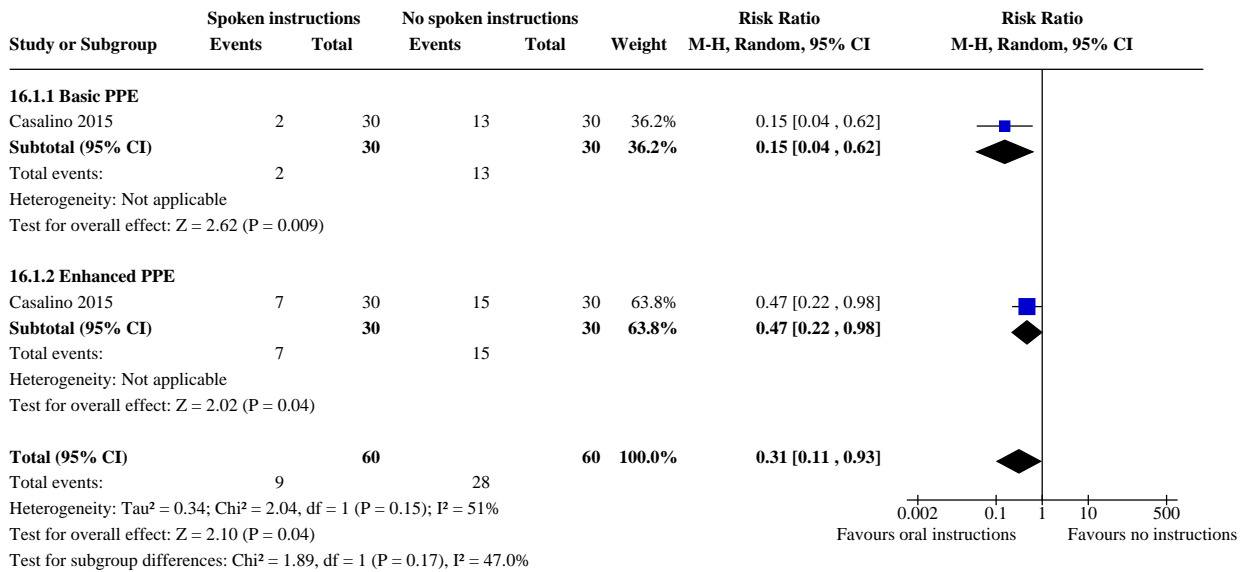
| Study or Subgroup | Spoken instructions Events | Spoken instructions Total | No spoken instructions Events | No spoken instructions Total | Weight | Risk Ratio M-H, Random, 95% CI |
|---|---|---|---|---|---|---|
| **16.1.1 Basic PPE** | | | | | | |
| Casalino 2015 | 2 | 30 | 13 | 30 | 36.2% | 0.15 [0.04 , 0.62] |
| **Subtotal (95% CI)** | | **30** | | **30** | **36.2%** | **0.15 [0.04 , 0.62]** |
| Total events: | 2 | | 13 | | | |
| Heterogeneity: Not applicable | | | | | | |
| Test for overall effect: Z = 2.62 (P = 0.009) | | | | | | |
| **16.1.2 Enhanced PPE** | | | | | | |
| Casalino 2015 | 7 | 30 | 15 | 30 | 63.8% | 0.47 [0.22 , 0.98] |
| **Subtotal (95% CI)** | | **30** | | **30** | **63.8%** | **0.47 [0.22 , 0.98]** |
| Total events: | 7 | | 15 | | | |
| Heterogeneity: Not applicable | | | | | | |
| Test for overall effect: Z = 2.02 (P = 0.04) | | | | | | |
| **Total (95% CI)** | | **60** | | **60** | **100.0%** | **0.31 [0.11 , 0.93]** |
| Total events: | 9 | | 28 | | | |

Heterogeneity: Tau² = 0.34; Chi² = 2.04, df = 1 (P = 0.15); I² = 51%
Test for overall effect: Z = 2.10 (P = 0.04)
Test for subgroup differences: Chi² = 1.89, df = 1 (P = 0.17), I² = 47.0%

Risk Ratio
M-H, Random, 95% CI

0.002 0.1 1 10 500
Favours oral instructions Favours no instructions